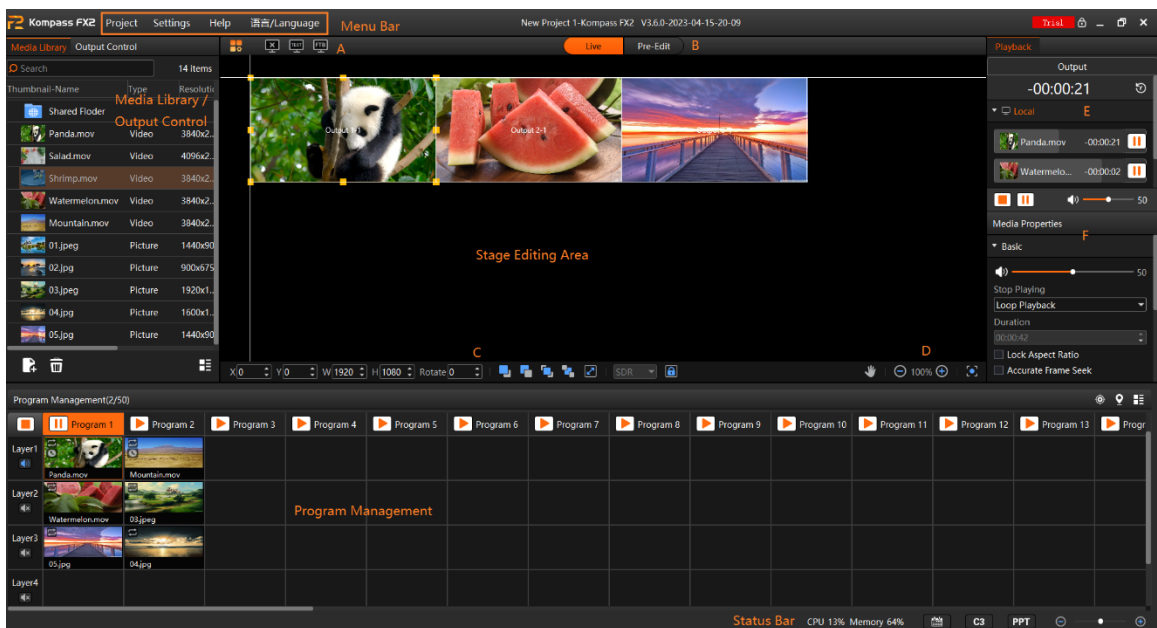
Kompass FX2 Project Settings Help 语言/Language Menu Bar

New Project 1-Kompass FX2 V3.6.0-2023-04-15-20-09

Trial

Media Library Output Control

Search 14 items

Thumbnail-Name Type Resolutio

Media Library / Output Control

| Thumbnail-Name | Type | Resolutio |
|---|---|---|
| Shared Floder | | |
| Panda.mov | Video | 3840x2.. |
| Salad.mov | Video | 4096x2.. |
| Shrimp.mov | Video | 3840x2.. |
| Watermelon.mov | Video | 3840x2.. |
| Mountain.mov | Video | 3840x2.. |
| 01.jpeg | Picture | 1440x90 |
| 02.jpg | Picture | 900x675 |
| 03.jpeg | Picture | 1920x1.. |
| 04.jpg | Picture | 1600x1.. |
| 05.jpg | Picture | 1440x90 |

TEXT A

Live Pre-Edit B

Output 1-1 Output 2-1 Output 3-1

Stage Editing Area

X 0 Y 0 W 1920 H 1080 Rotate 0 C

SDR

D 100%

Playback

Output

-00:00:21

Local E

Panda.mov -00:00:21

Watermelo... -00:00:02

50

Media Properties F

Basic

50

Stop Playing

Loop Playback

Duration

00:00:42

Lock Aspect Ratio

Accurate Frame Seek

Program Management(2/50)

Program 1 Program 2 Program 3 Program 4 Program 5 Program 6 Program 7 Program 8 Program 9 Program 10 Program 11 Program 12 Program 13 Progr

Layer1 Panda.mov Mountain.mov

Layer2 Watermelon.mov 03.jpeg

Program Management

Layer3 05.jpg 04.jpg

Layer4

Status Bar CPU 13% Memory 64% C3 PPT